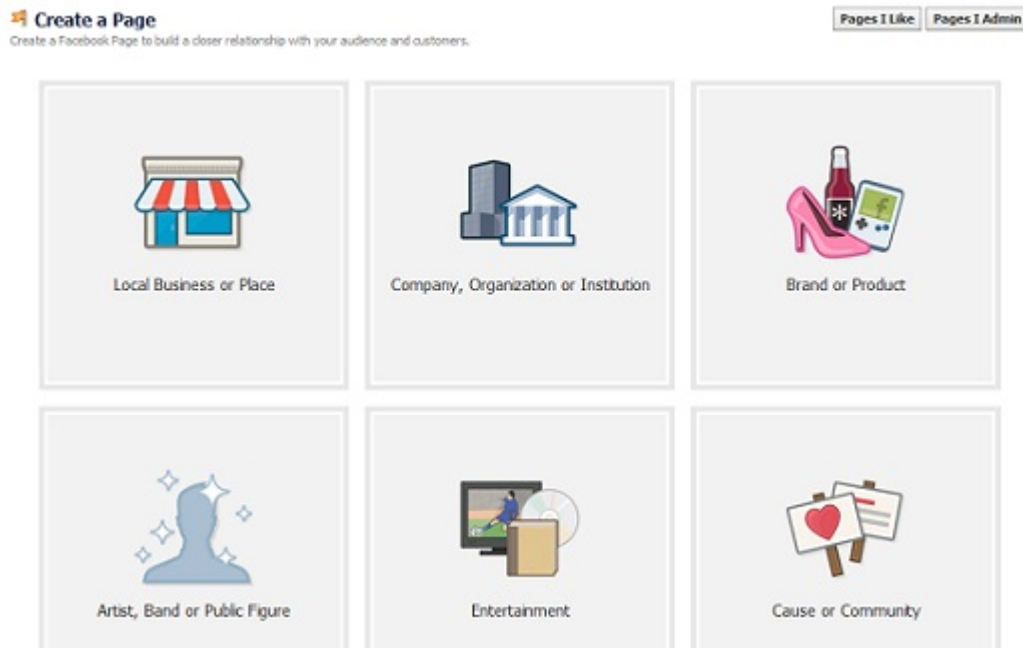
Create a Page
Create a Facebook Page to build a closer relationship with your audience and customers.

Pages I Like | Pages I Admin

Local Business or Place

Company, Organization or Institution

Brand or Product

Artist, Band or Public Figure

Entertainment

Cause or Community